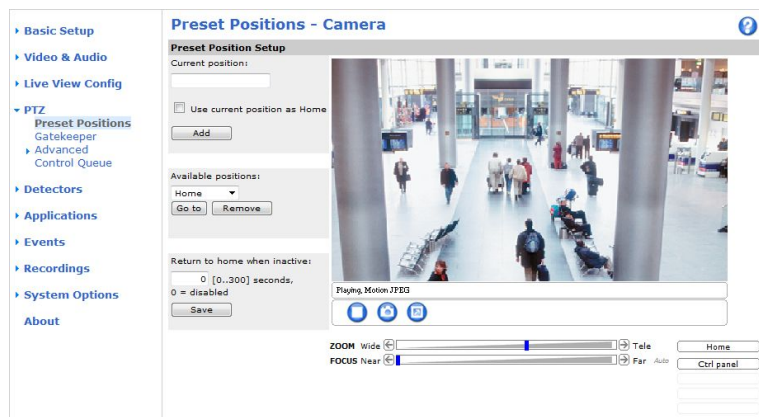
▸ Basic Setup
▸ Video & Audio
▸ Live View Config
▾ PTZ
Preset Positions
Gatekeeper
▸ Advanced
Control Queue
▸ Detectors
▸ Applications
▸ Events
▸ Recordings
▸ System Options
About

Preset Positions - Camera

Preset Position Setup

Current position:

Use current position as Home

Add

Available positions:

Home

Go to Remove

Return to home when inactive:

0 [0..300] seconds, 0 = disabled

Save

Playing, Motion JPEG

ZOOM Wide Tele

FOCUS Near Far Auto

Home

Ctrl panel